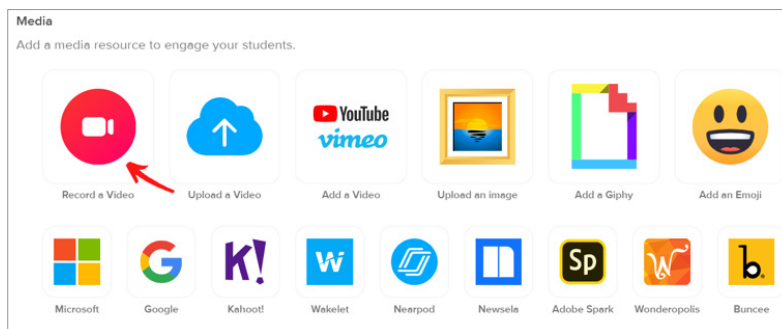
Media

Add a media resource to engage your students.

YouTube
vimeo

Record a Video
Upload a Video
Add a Video
Upload an image
Add a Giphy
Add an Emoji

K!
W
Sp
b.

Microsoft
Google
Kahoot!
Wakelet
Nearpod
Newsela
Adobe Spark
Wonderopolis
Buncee